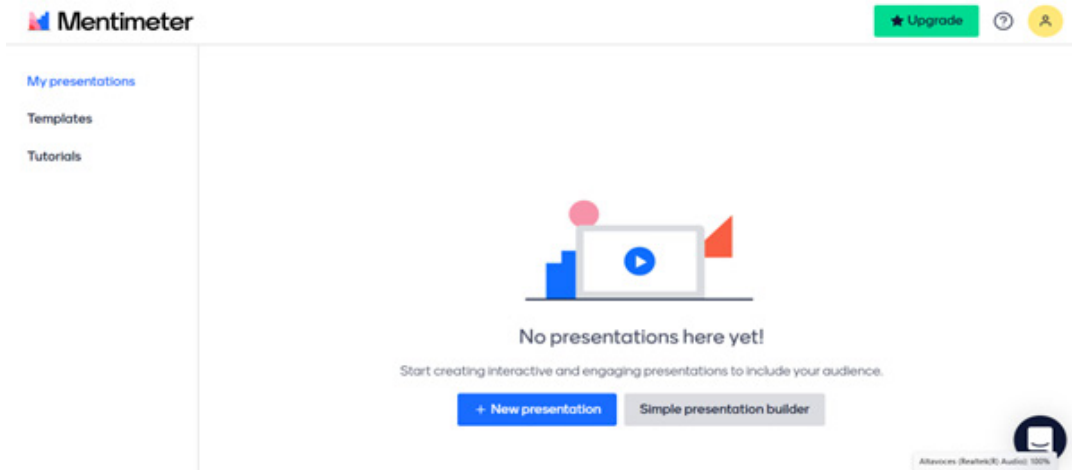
Mentimeter

Upgrade

My presentations

Templates

Tutorials

No presentations here yet!

Start creating interactive and engaging presentations to include your audience.

+ New presentation

Simple presentation builder

Altavoces (Realtek(R) Audio): 100%